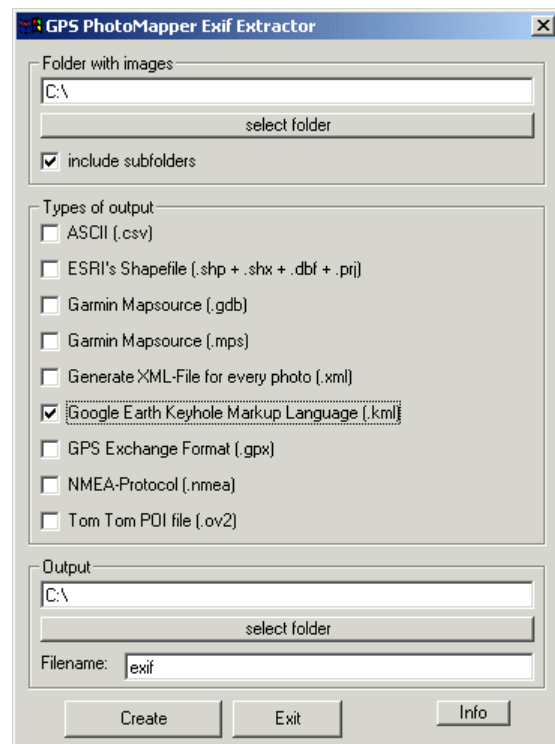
GPS PhotoMapper Exif Extractor

Folder with images

C:\

select folder

include subfolders

Types of output

ASCII (.csv)

ESRI's Shapefile (.shp + .shx + .dbf + .prj)

Garmin Mapsource (.gdb)

Garmin Mapsource (.mps)

Generate XML-File for every photo (.xml)

Google Earth Keyhole Markup Language (.kml)

GPS Exchange Format (.gpx)

NMEA-Protocol (.nmea)

Tom Tom POI file (.ov2)

Output

C:\

select folder

Filename: exif

Create

Exit

Info